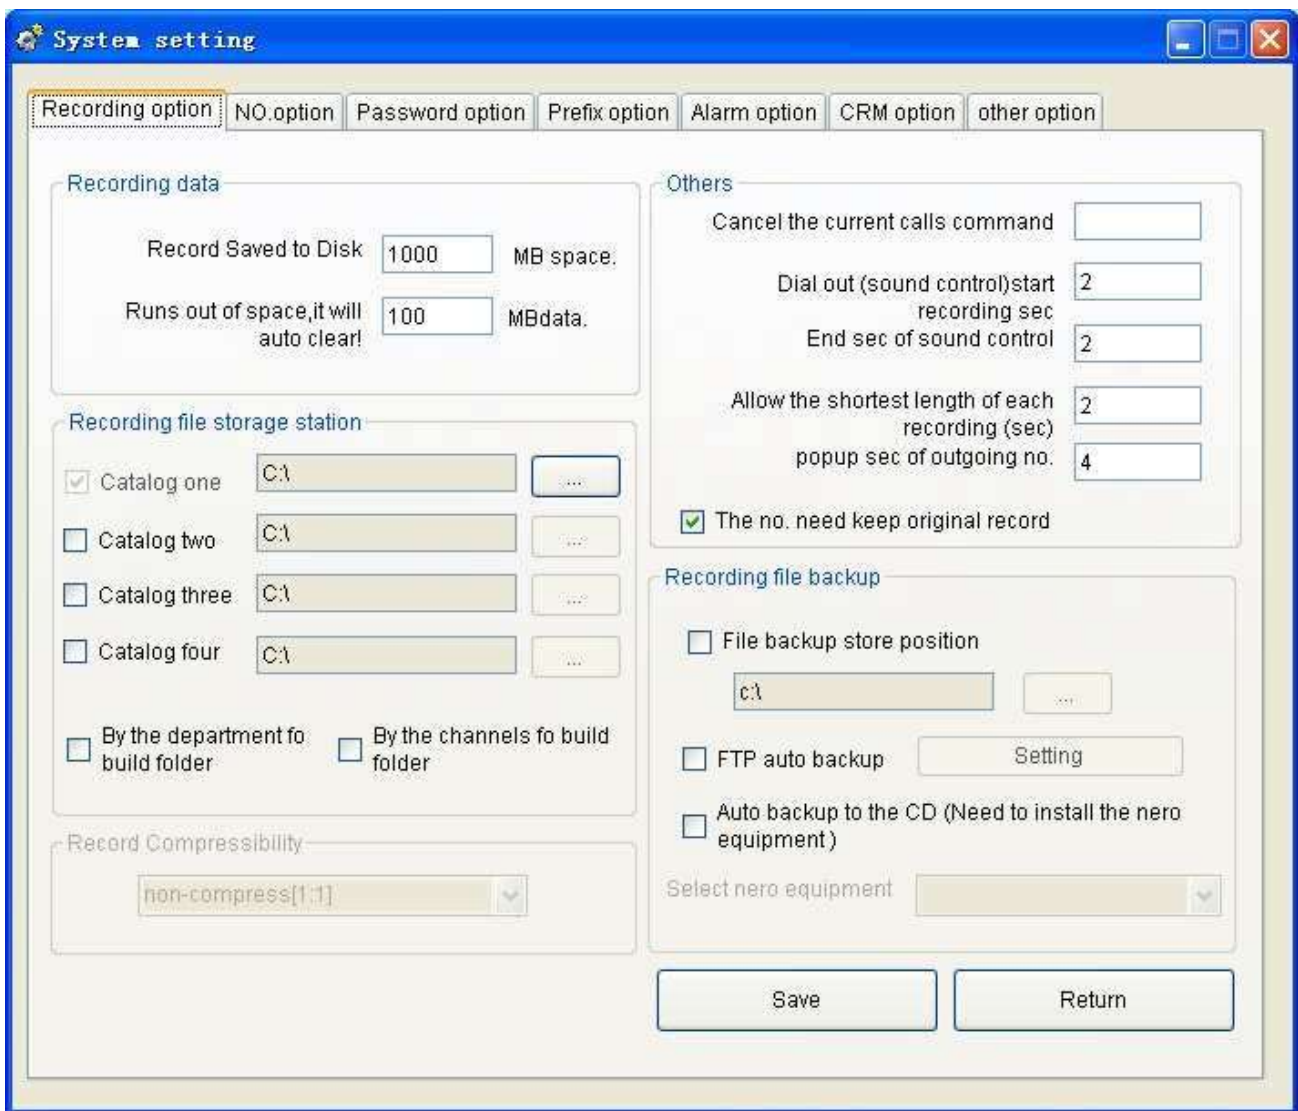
System setting

Recording option | NO.option | Password option | Prefix option | Alarm option | CRM option | other option

Recording data

Record Saved to Disk 1000 MB space.

Runs out of space,it will auto clear! 100 MBdata.

Recording file storage station

Catalog one C:\ ...

Catalog two C:\ ...

Catalog three C:\ ...

Catalog four C:\ ...

By the department fo build folder

By the channels fo build folder

Record Compressibility

non-compress[1:1]

Others

Cancel the current calls command

Dial out (sound control)start recording sec 2

End sec of sound control 2

Allow the shortest length of each recording (sec) 2

popup sec of outgoing no. 4

The no. need keep original record

Recording file backup

File backup store position

c:\ ...

FTP auto backup Setting

Auto backup to the CD (Need to install the nero equipment)

Select nero equipment

Save

Return